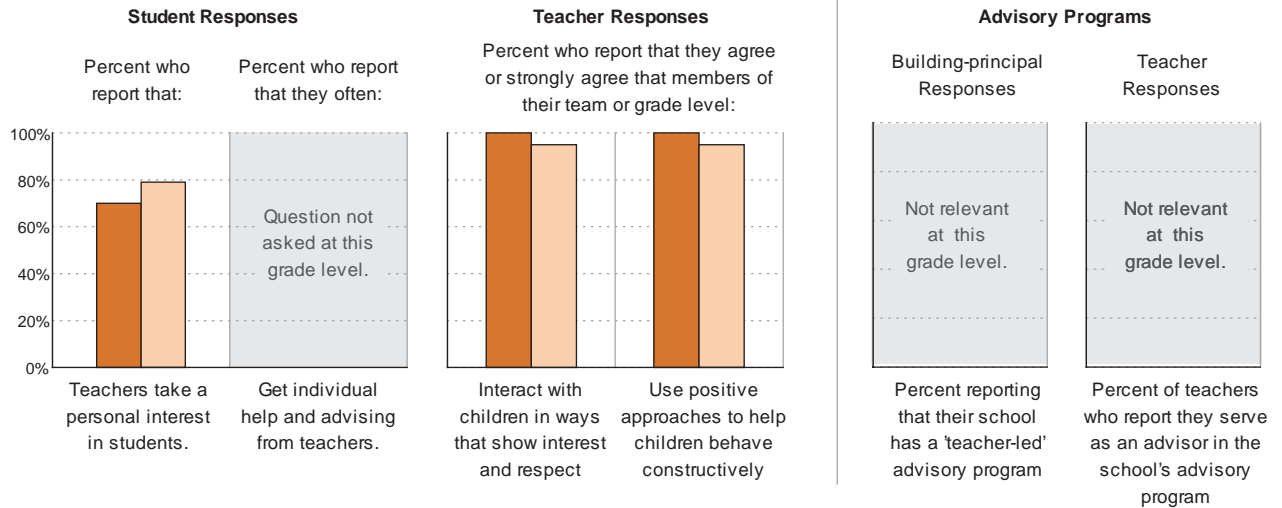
Student Responses

Percent who report that:

Percent who report that they often:

100%
80%
60%
40%
20%
0%

Question not asked at this grade level.

Teachers take a personal interest in students.

Get individual help and advising from teachers.

Teacher Responses

Percent who report that they agree or strongly agree that members of their team or grade level:

Interact with children in ways that show interest and respect

Use positive approaches to help children behave constructively

Advisory Programs

Building-principal Responses

Teacher Responses

Not relevant at this grade level.

Not relevant at this grade level.

Percent reporting that their school has a 'teacher-led' advisory program

Percent of teachers who report they serve as an advisor in the school's advisory program